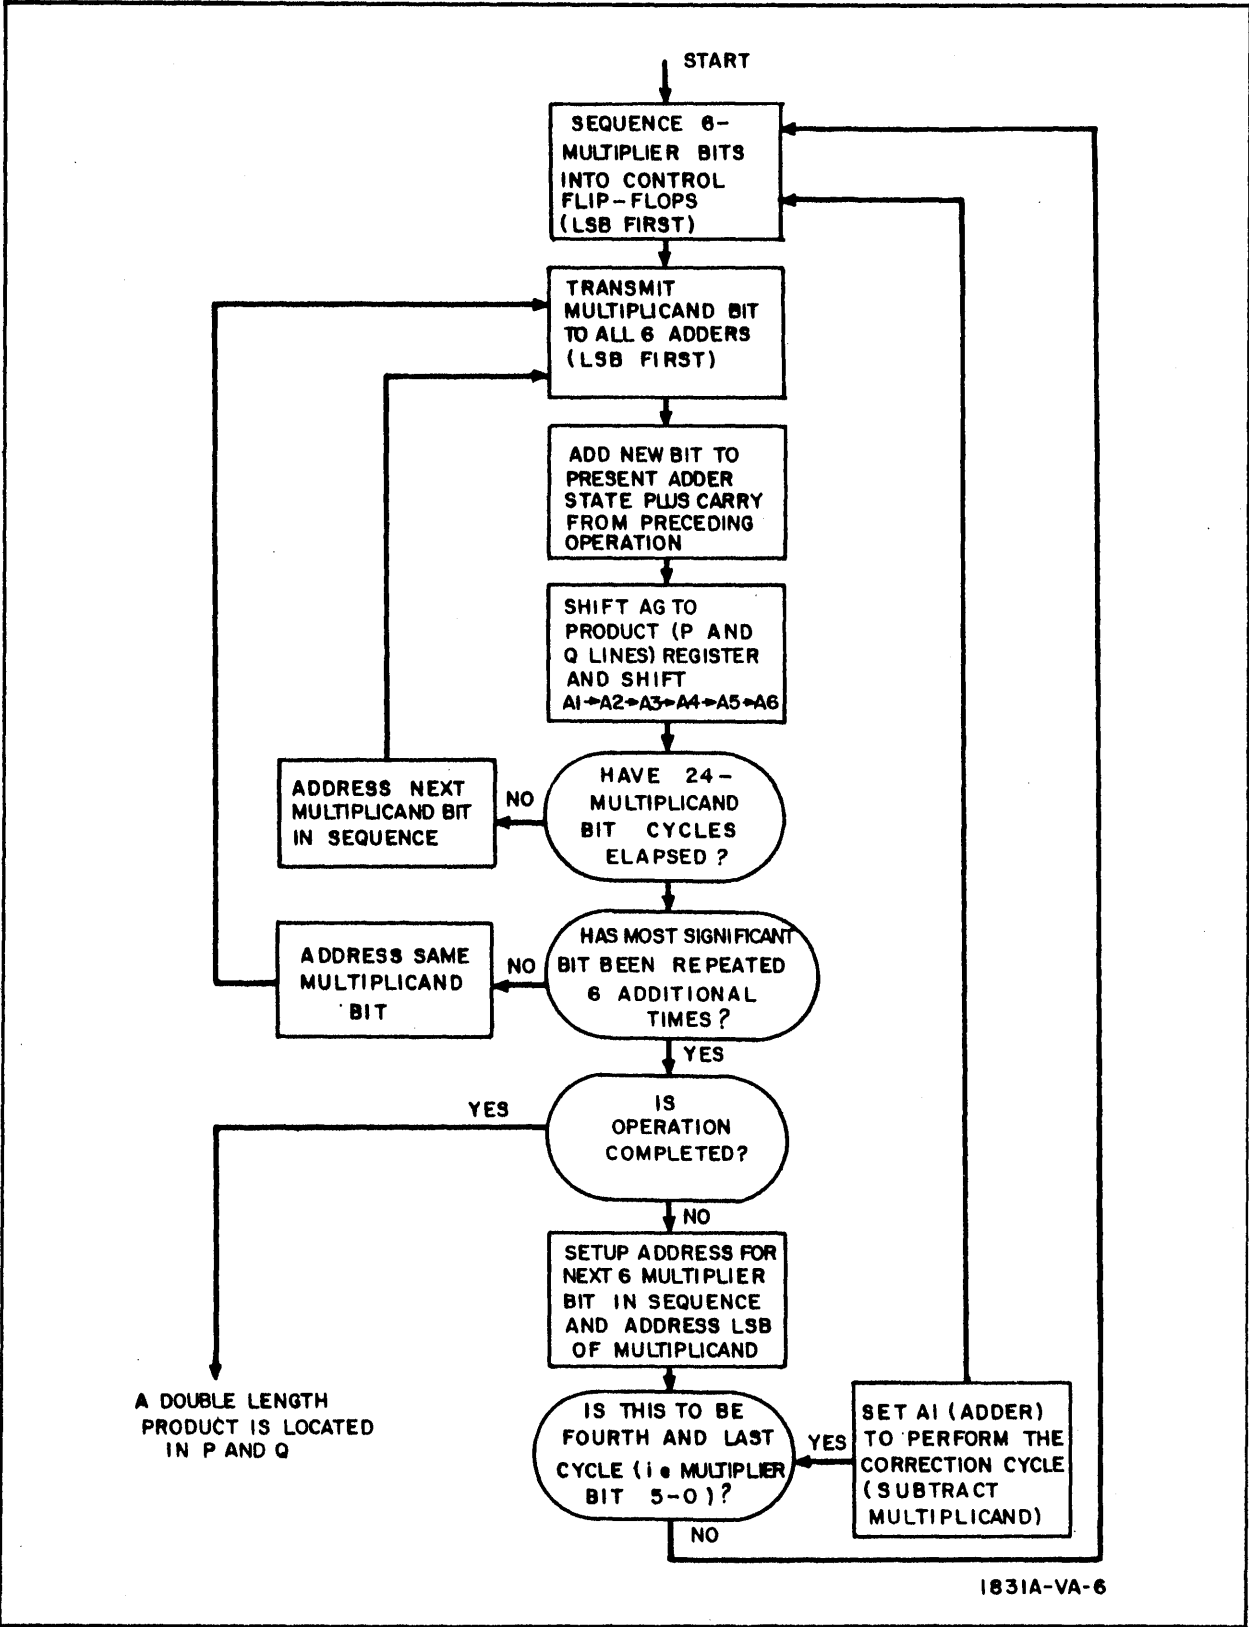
START

SEQUENCE 6-MULTIPLIER BITS INTO CONTROL FLIP-FLOPS (LSB FIRST)

TRANSMIT MULTIPLICAND BIT TO ALL 6 ADDERS (LSB FIRST)

ADD NEW BIT TO PRESENT ADDER STATE PLUS CARRY FROM PRECEDING OPERATION

SHIFT A6 TO PRODUCT (P AND Q LINES) REGISTER AND SHIFT A1→A2→A3→A4→A5→A6

ADDRESS NEXT MULTIPLICAND BIT IN SEQUENCE

NO

HAVE 24-MULTIPLICAND BIT CYCLES ELAPSED?

ADDRESS SAME MULTIPLICAND BIT

NO

HAS MOST SIGNIFICANT BIT BEEN REPEATED 6 ADDITIONAL TIMES?

YES

YES

IS OPERATION COMPLETED?

NO

SETUP ADDRESS FOR NEXT 6 MULTIPLIER BIT IN SEQUENCE AND ADDRESS LSB OF MULTIPLICAND

A DOUBLE LENGTH PRODUCT IS LOCATED IN P AND Q

IS THIS TO BE FOURTH AND LAST CYCLE (i e MULTIPLIER BIT 5-0)?

YES

SET A1 (ADDER) TO PERFORM THE CORRECTION CYCLE (SUBTRACT MULTIPLICAND)

NO

1831A-VA-6